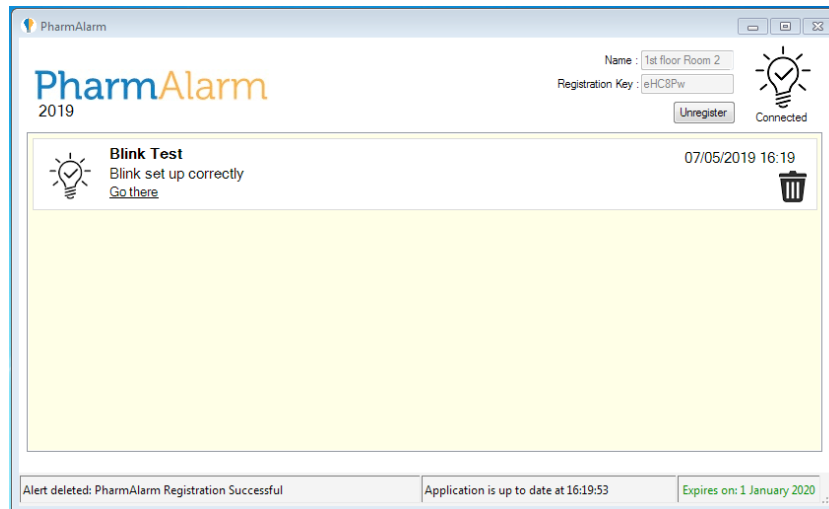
PharmAlarm

PharmAlarm
2019

Name : 1st floor Room 2
Registration Key : eHC8Pw
Unregister
Connected

Blink Test
Blink set up correctly
Go there
07/05/2019 16:19

Alert deleted: PharmAlarm Registration Successful
Application is up to date at 16:19:53
Expires on: 1 January 2020